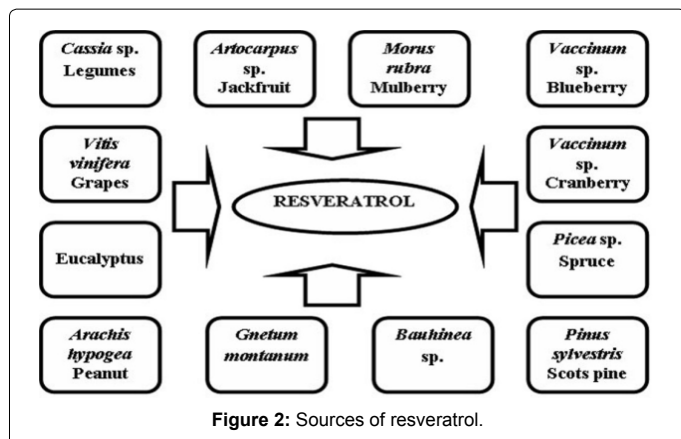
Cassia sp. Legumes

Artocarpus sp. Jackfruit

Morus rubra Mulberry

Vaccinum sp. Blueberry

Vitis vinifera Grapes

RESVERATROL

Vaccinum sp. Cranberry

Eucalyptus

Picea sp. Spruce

Arachis hypogea Peanut

Gnetum montanum

Bauhinea sp.

Pinus sylvestris Scots pine

Figure 2: Sources of resveratrol.